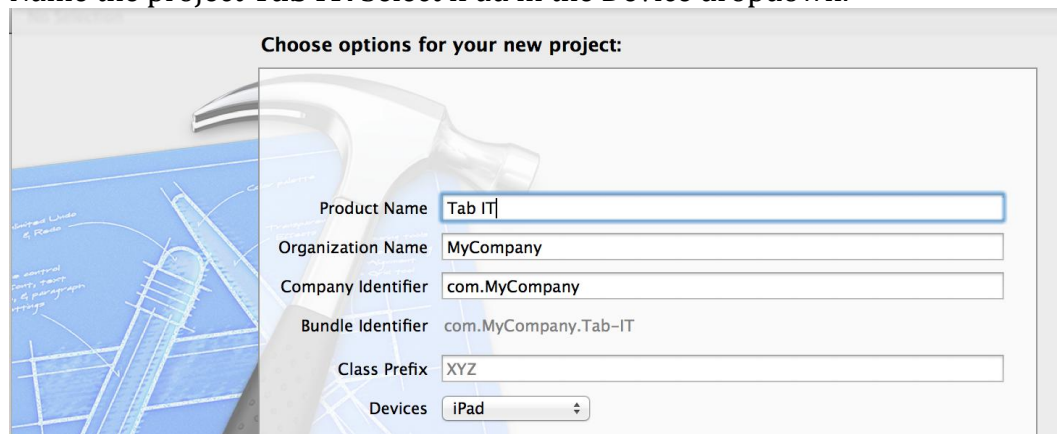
Name the project Tab IT. Select iPad in the Device dropdown.

Choose options for your new project:

Product Name Tab IT
Organization Name MyCompany
Company Identifier com.MyCompany
Bundle Identifier com.MyCompany.Tab-IT
Class Prefix XYZ
Devices iPad